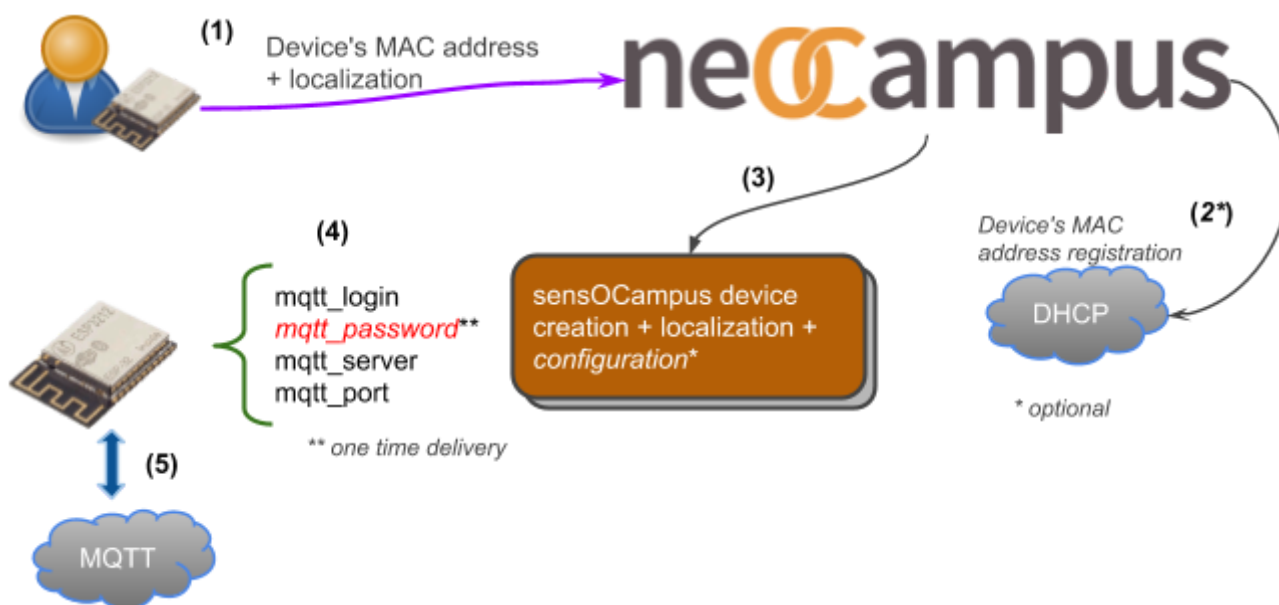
(1)

Device's MAC address + localization

neOCampus

(3)

(2*)

Device's MAC address registration

DHCP

(4)

mqtt_login
mqtt_password**
mqtt_server
mqtt_port

sensOCampus device creation + localization + configuration*

ESP32

* optional

** one time delivery

(5)

MQTT